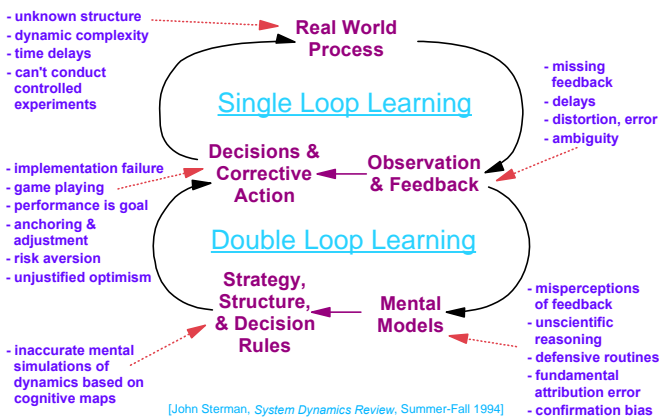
- unknown structure
- dynamic complexity
- time delays
- can't conduct controlled experiments

Real World Process

- missing feedback
- delays
- distortion, error
- ambiguity

Single Loop Learning

- implementation failure
- game playing
- performance is goal
- anchoring & adjustment
- risk aversion
- unjustified optimism

Decisions & Corrective Action

Observation & Feedback

Double Loop Learning

Strategy, Structure, & Decision Rules

Mental Models

- misperceptions of feedback
- unscientific reasoning
- defensive routines
- fundamental attribution error
- confirmation bias

- inaccurate mental simulations of dynamics based on cognitive maps

[John Sterman, System Dynamics Review, Summer-Fall 1994]